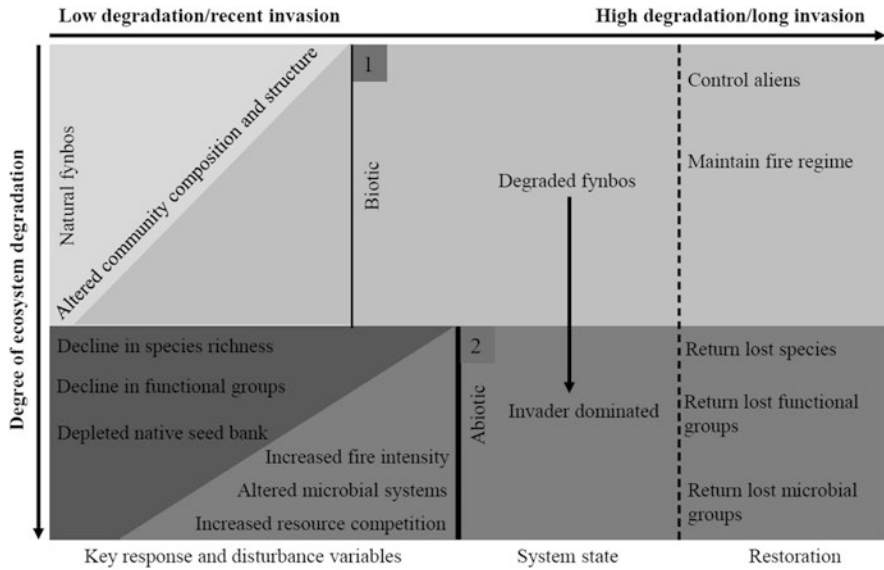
Low degradation/recent invasion

High degradation/long invasion

Degree of ecosystem degradation

Natural fynbos

Altered community composition and structure

1

Biotic

Degraded fynbos

Control aliens

Maintain fire regime

Decline in species richness

Decline in functional groups

Depleted native seed bank

Increased fire intensity

Altered microbial systems

Increased resource competition

2

Abiotic

Invader dominated

Return lost species

Return lost functional groups

Return lost microbial groups

Key response and disturbance variables

System state

Restoration